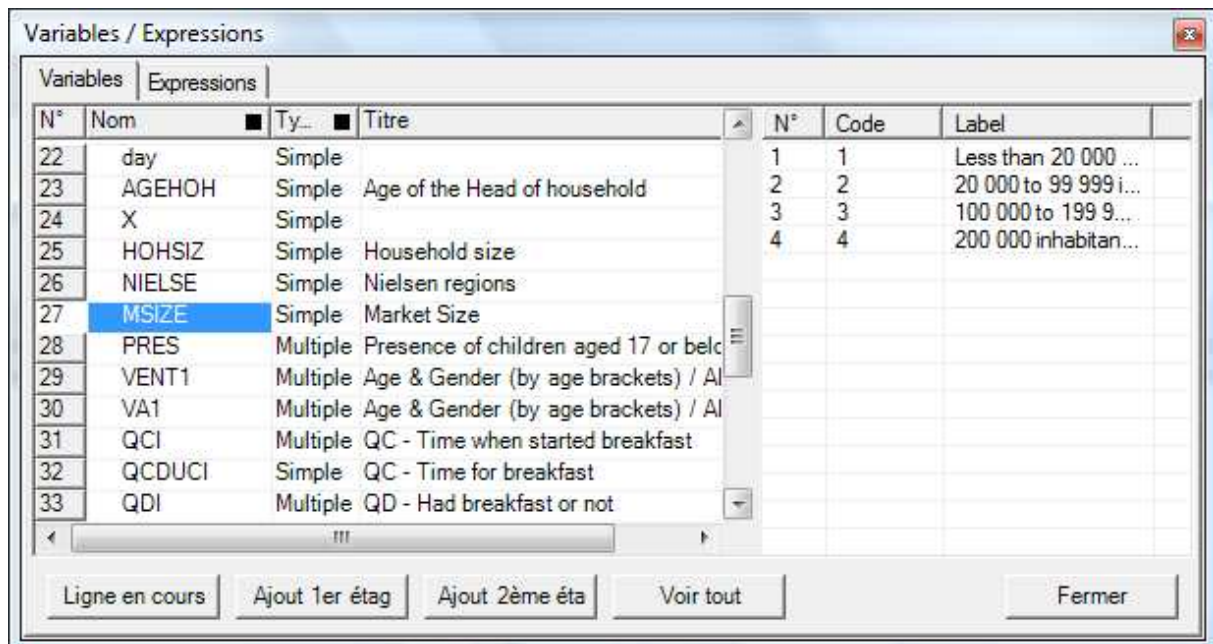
Variables / Expressions

Variables | Expressions

| N° | Nom | Ty... | Titre |
|---|---|---|---|
| 22 | day | Simple | |
| 23 | AGEHOH | Simple | Age of the Head of household |
| 24 | X | Simple | |
| 25 | HOHSIZ | Simple | Household size |
| 26 | NIELSE | Simple | Nielsen regions |
| 27 | MSIZE | Simple | Market Size |
| 28 | PRES | Multiple | Presence of children aged 17 or belc |
| 29 | VENT1 | Multiple | Age & Gender (by age brackets) / Al |
| 30 | VA1 | Multiple | Age & Gender (by age brackets) / Al |
| 31 | QCI | Multiple | QC - Time when started breakfast |
| 32 | QCDUCI | Simple | QC - Time for breakfast |
| 33 | QDI | Multiple | QD - Had breakfast or not |

| N° | Code | Label |
|---|---|---|
| 1 | 1 | Less than 20 000 ... |
| 2 | 2 | 20 000 to 99 999 i... |
| 3 | 3 | 100 000 to 199 9... |
| 4 | 4 | 200 000 inhabitan... |

Ligne en cours | Ajout 1er étag | Ajout 2ème éta | Voir tout | Fermer